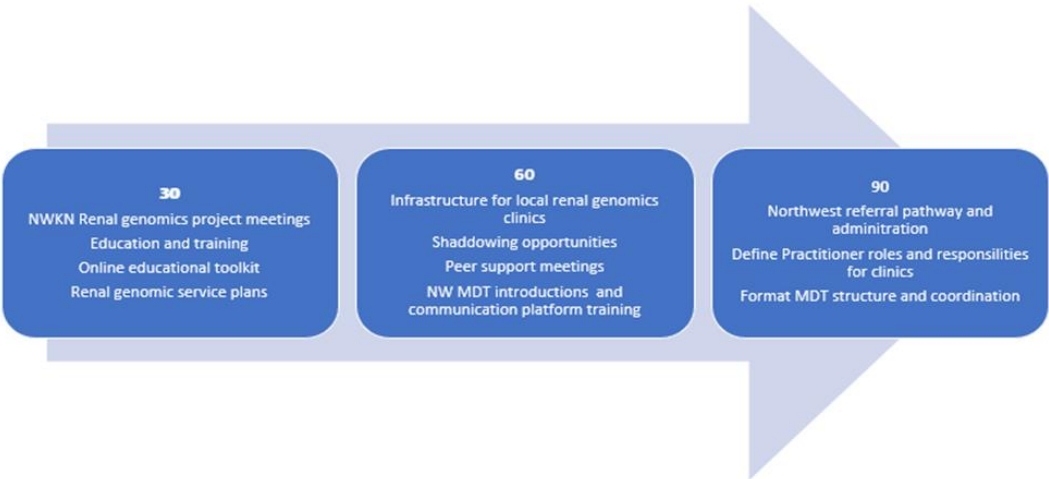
30
NWKN Renal genomics project meetings
Education and training
Online educational toolkit
Renal genomic service plans

60
Infrastructure for local renal genomics clinics
Shaddowing opportunities
Peer support meetings
NW MDT introductions and communication platform training

90
Northwest referral pathway and adminitration
Define Practitioner roles and responsibilities for clinics
Format MDT structure and coordination